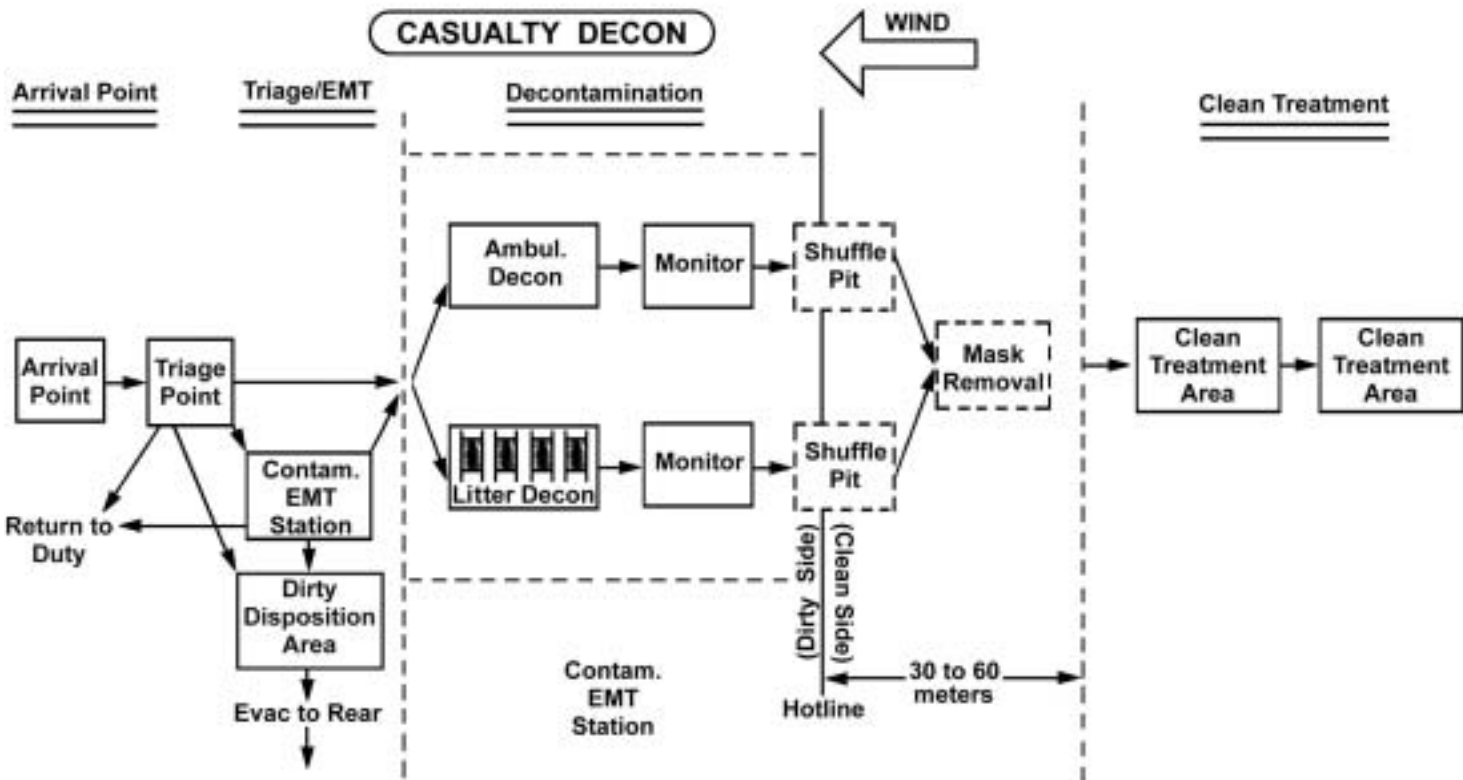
CASUALTY DECON

WIND

Arrival Point

Triage/EMT

Decontamination

Clean Treatment

Arrival Point

Triage Point

Contam. EMT Station

Return to Duty

Dirty Disposition Area

Evac to Rear

Ambul. Decon

Monitor

Shuffle Pit

Litter Decon

Monitor

Shuffle Pit

Mask Removal

Clean Treatment Area

Clean Treatment Area

(Dirty Side)

(Clean Side)

Hotline

30 to 60 meters

Contam. EMT Station